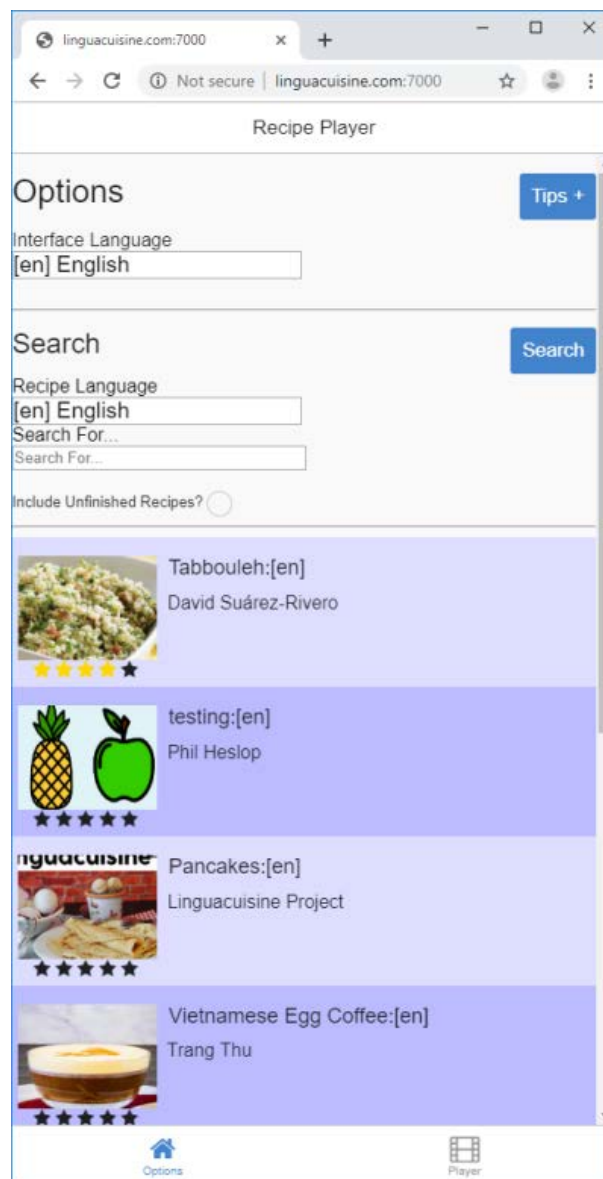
linguacuisine.com:7000 × +

Not secure | linguacuisine.com:7000

Recipe Player

Options

Tips +

Interface Language

[en] English

Search

Search

Recipe Language

[en] English

Search For...

Search For...

Include Unfinished Recipes?

Tabbouleh:[en]

David Suárez-Rivero

testing:[en]

Phil Heslop

nguacuisine

Pancakes:[en]

Linguacuisine Project

Vietnamese Egg Coffee:[en]

Trang Thu

Options

Player